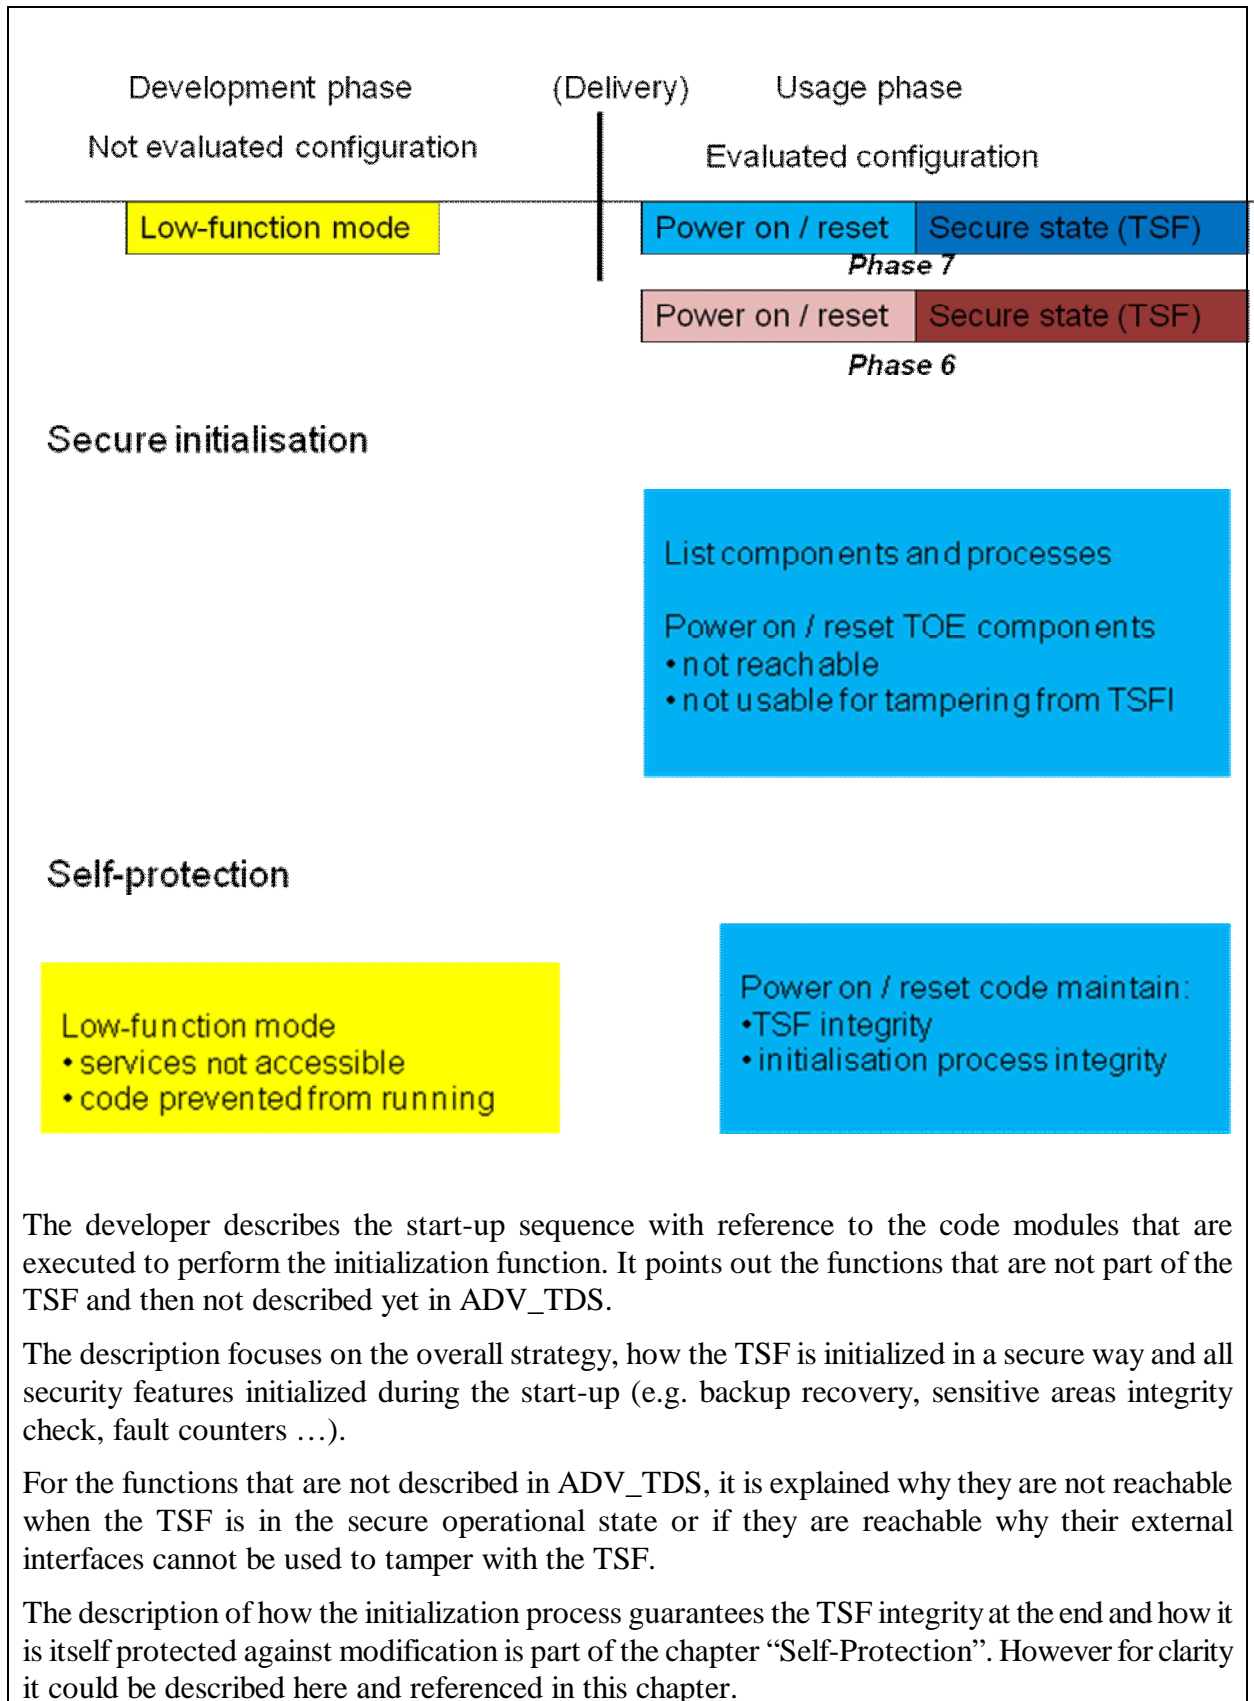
Development phase

(Delivery)

Usage phase

Not evaluated configuration

Evaluated configuration

Low-function mode

Power on / reset | Secure state (TSF)

Phase 7

Power on / reset | Secure state (TSF)

Phase 6

Secure initialisation

List components and processes

Power on / reset TOE components
• not reachable
• not usable for tampering from TSFI

Self-protection

Low-function mode
• services not accessible
• code prevented from running

Power on / reset code maintain:
•TSF integrity
• initialisation process integrity

The developer describes the start-up sequence with reference to the code modules that are executed to perform the initialization function. It points out the functions that are not part of the TSF and then not described yet in ADV_TDS.

The description focuses on the overall strategy, how the TSF is initialized in a secure way and all security features initialized during the start-up (e.g. backup recovery, sensitive areas integrity check, fault counters …).

For the functions that are not described in ADV_TDS, it is explained why they are not reachable when the TSF is in the secure operational state or if they are reachable why their external interfaces cannot be used to tamper with the TSF.

The description of how the initialization process guarantees the TSF integrity at the end and how it is itself protected against modification is part of the chapter “Self-Protection”. However for clarity it could be described here and referenced in this chapter.